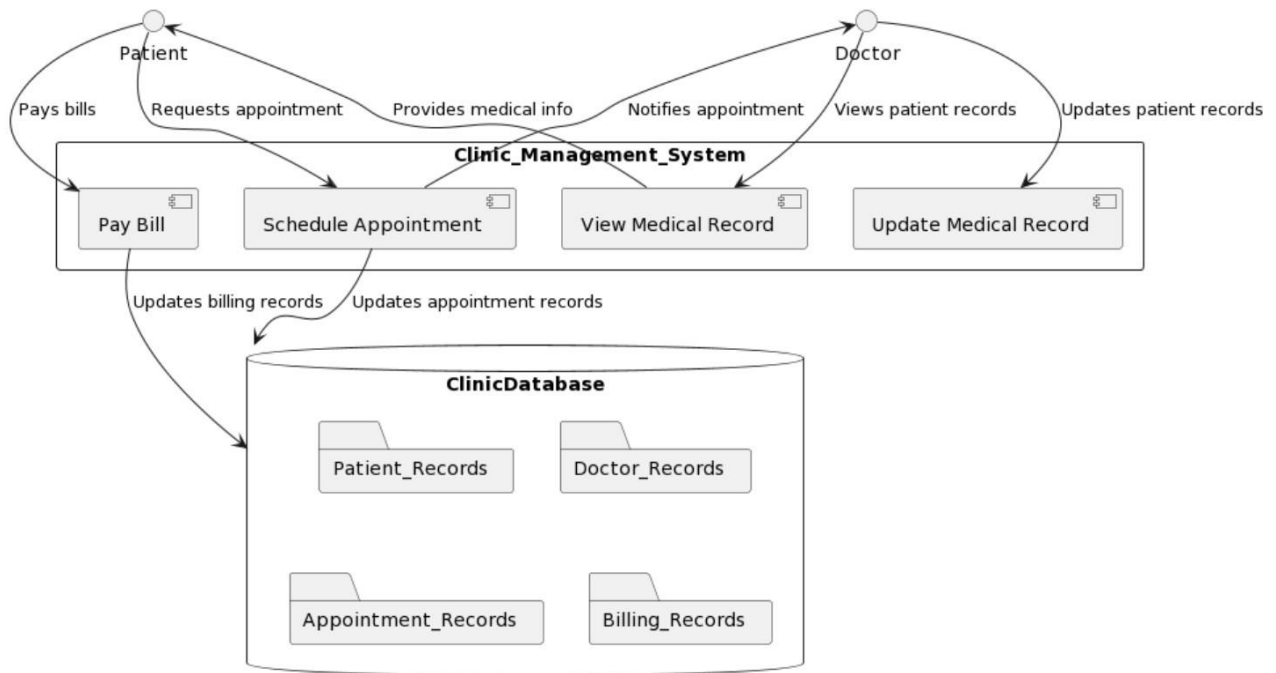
Patient

Doctor

Pays bills

Requests appointment

Provides medical info

Notifies appointment

Views patient records

Updates patient records

Clinic_Management_System

Pay Bill

Schedule Appointment

View Medical Record

Update Medical Record

Updates billing records

Updates appointment records

ClinicDatabase

Patient_Records

Doctor_Records

Appointment_Records

Billing_Records